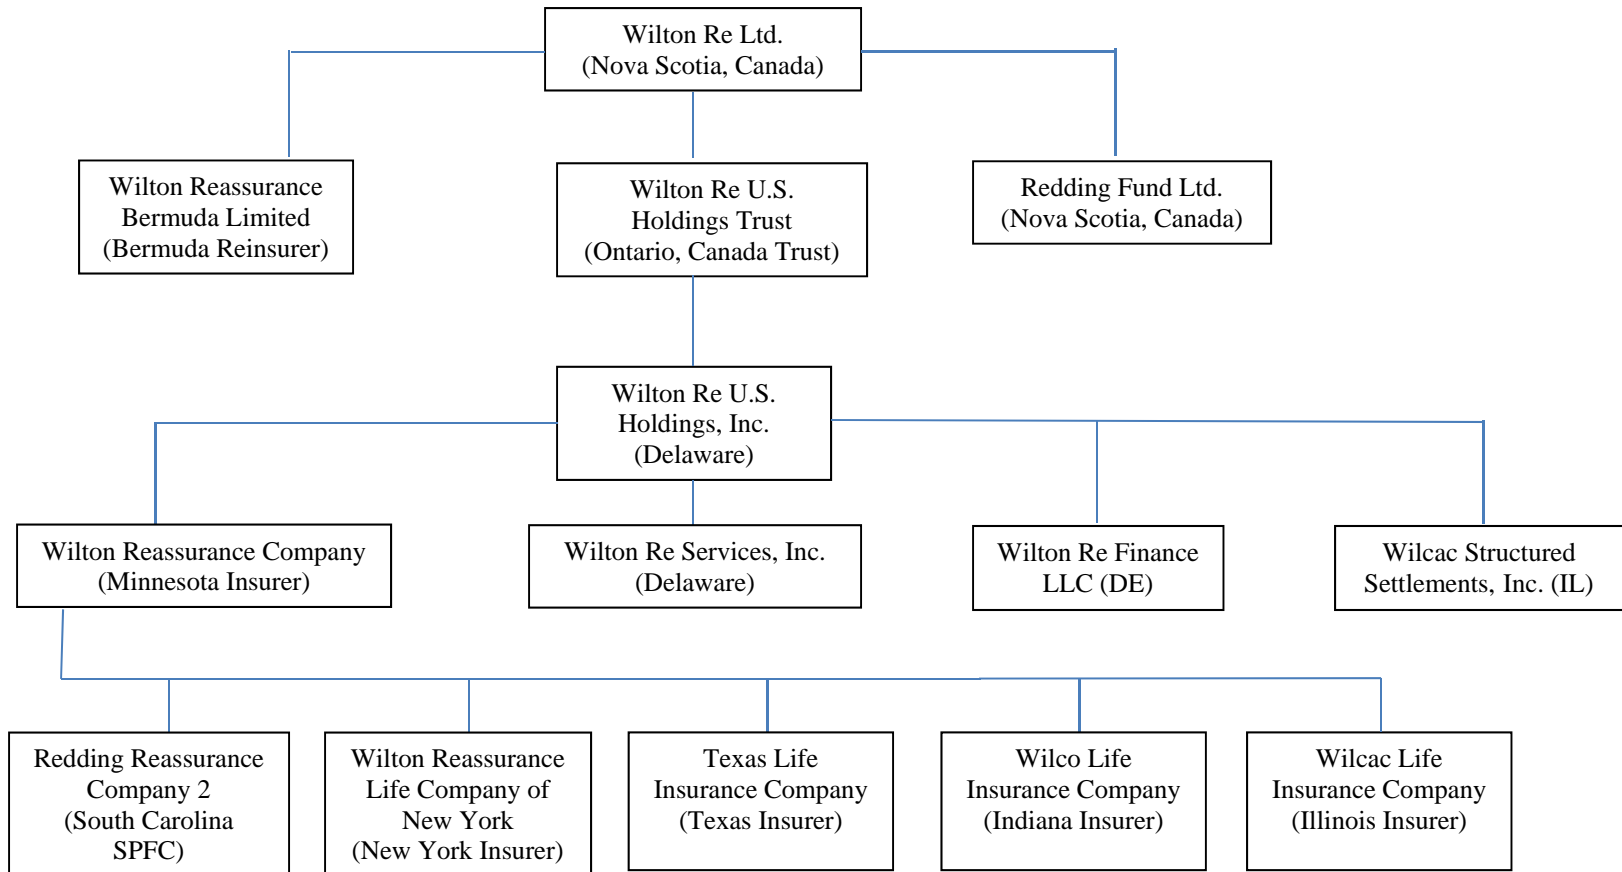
Wilton Re Ltd.
(Nova Scotia, Canada)

Wilton Reassurance Bermuda Limited (Bermuda Reinsurer)

Wilton Re U.S. Holdings Trust (Ontario, Canada Trust)

Redding Fund Ltd. (Nova Scotia, Canada)

Wilton Re U.S. Holdings, Inc. (Delaware)

Wilton Reassurance Company (Minnesota Insurer)

Wilton Re Services, Inc. (Delaware)

Wilton Re Finance LLC (DE)

Wilcac Structured Settlements, Inc. (IL)

Redding Reassurance Company 2 (South Carolina SPFC)

Wilton Reassurance Life Company of New York (New York Insurer)

Texas Life Insurance Company (Texas Insurer)

Wilco Life Insurance Company (Indiana Insurer)

Wilcac Life Insurance Company (Illinois Insurer)